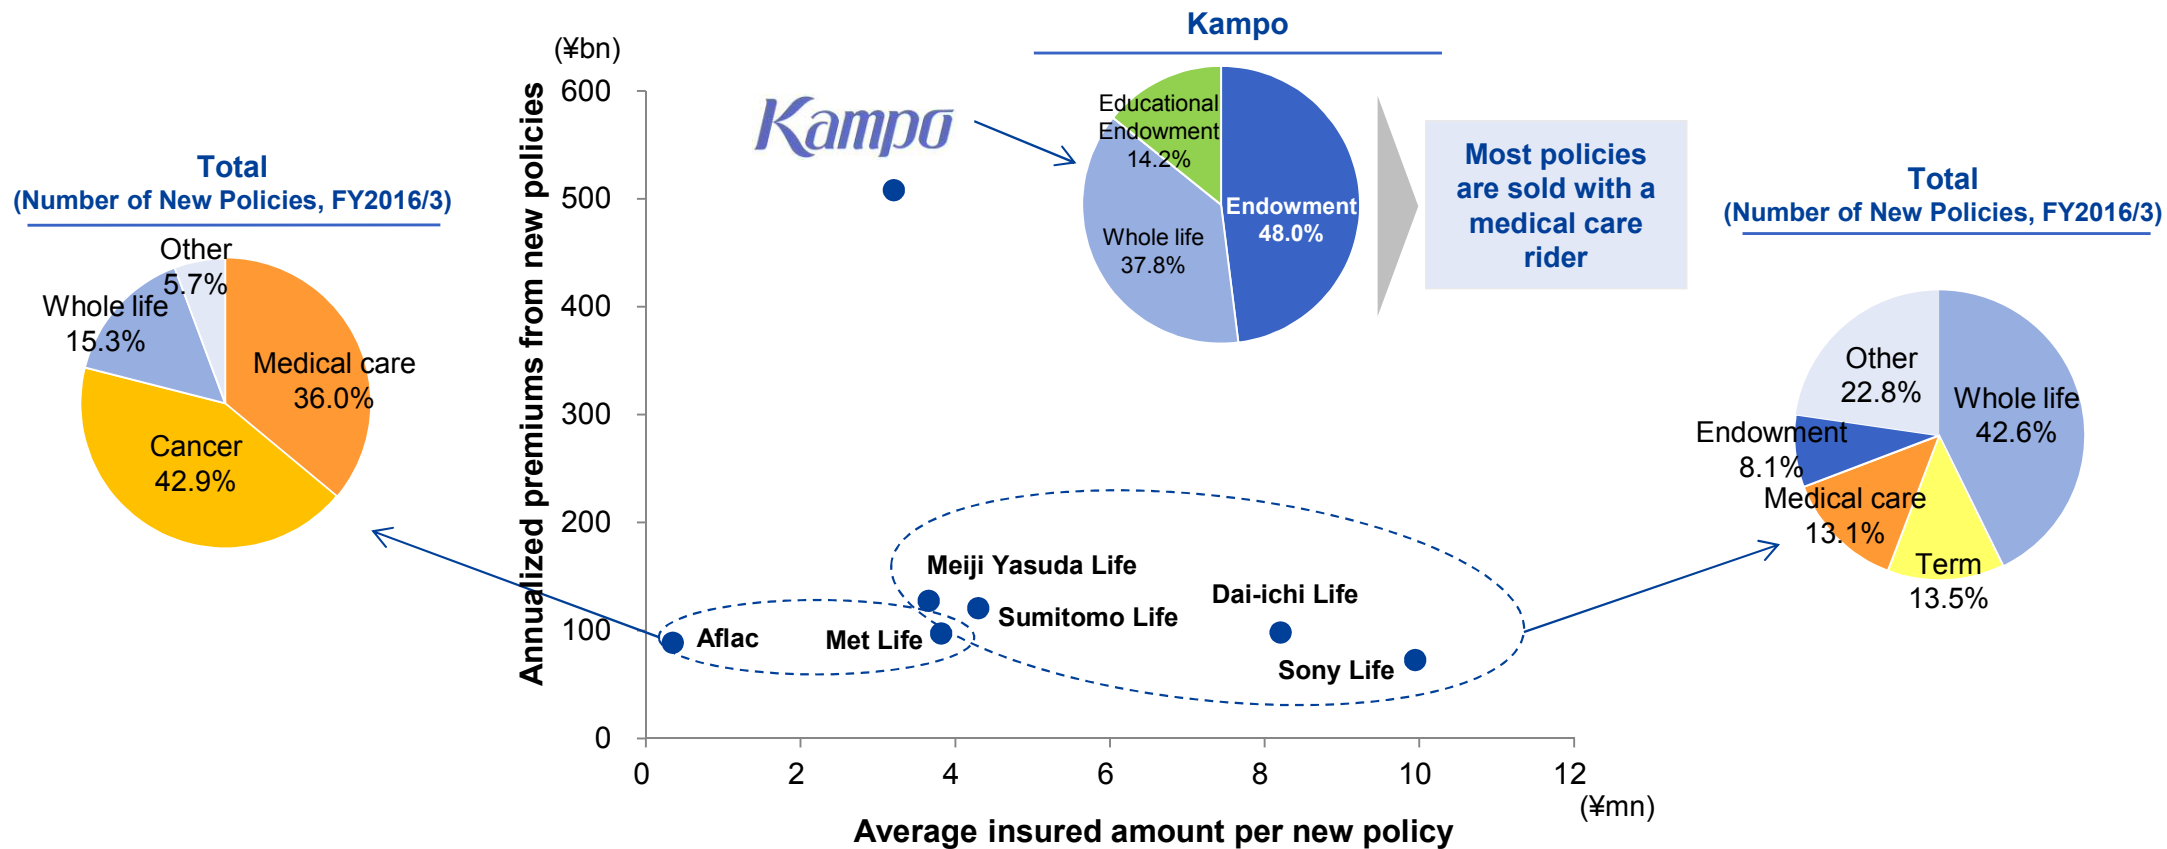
Total
(Number of New Policies, FY2016/3)

Other 5.7%
Whole life 15.3%
Medical care 36.0%
Cancer 42.9%

(¥bn)
600
500
400
300
200
100
0
Annualized premiums from new policies

Kampo

Meiji Yasuda Life
Sumitomo Life
Dai-ichi Life
Aflac
Met Life
Sony Life

0 2 4 6 8 10 12
(¥mn)
Average insured amount per new policy

Kampo

Educational Endowment 14.2%
Endowment 48.0%
Whole life 37.8%

Most policies are sold with a medical care rider

Total
(Number of New Policies, FY2016/3)

Other 22.8%
Whole life 42.6%
Endowment 8.1%
Medical care 13.1%
Term 13.5%